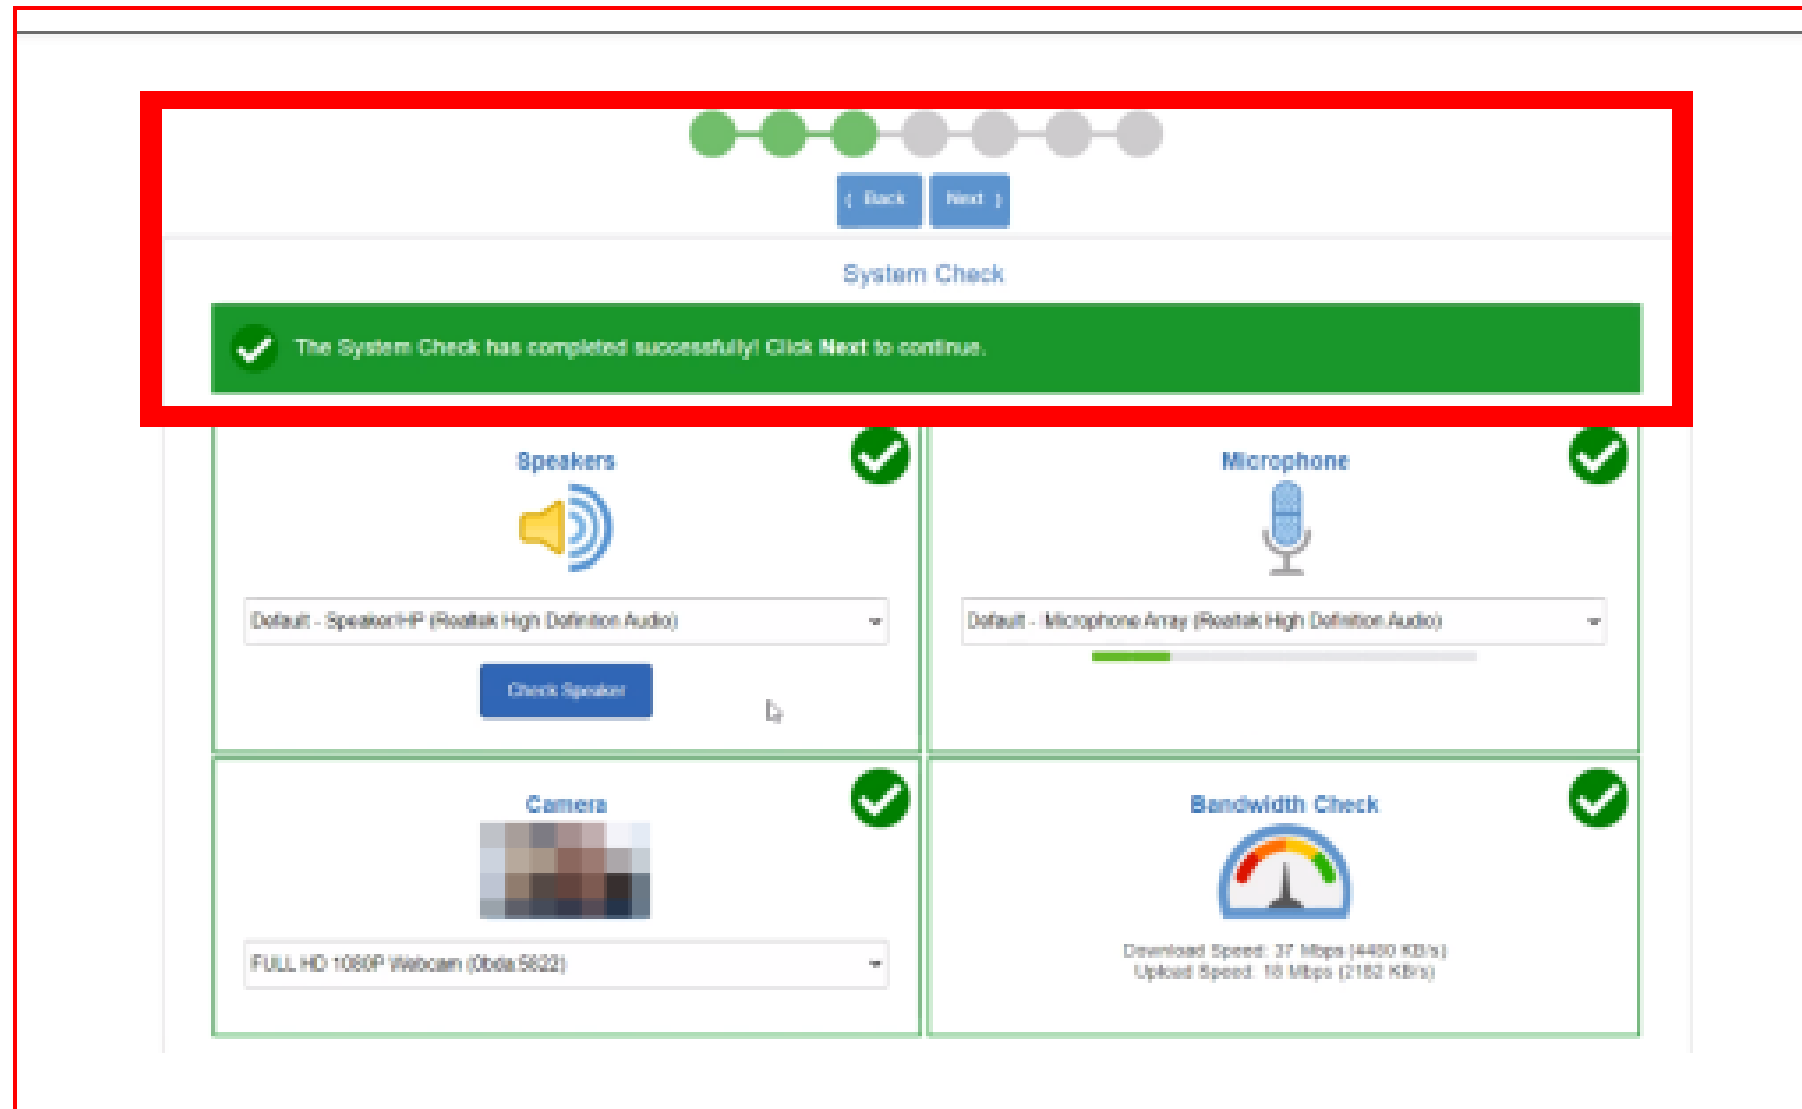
‹ Back Next ›

System Check

The System Check has completed successfully! Click **Next** to continue.

Speakers

Default - Speaker/HP (Realtek High Definition Audio)

Check Speaker

Microphone

Default - Microphone Array (Realtek High Definition Audio)

Camera

FULL HD 1080P Webcam (0bda:5822)

Bandwidth Check

Download Speed: 37 Mbps (4480 KB/s)
Upload Speed: 18 Mbps (2182 KB/s)